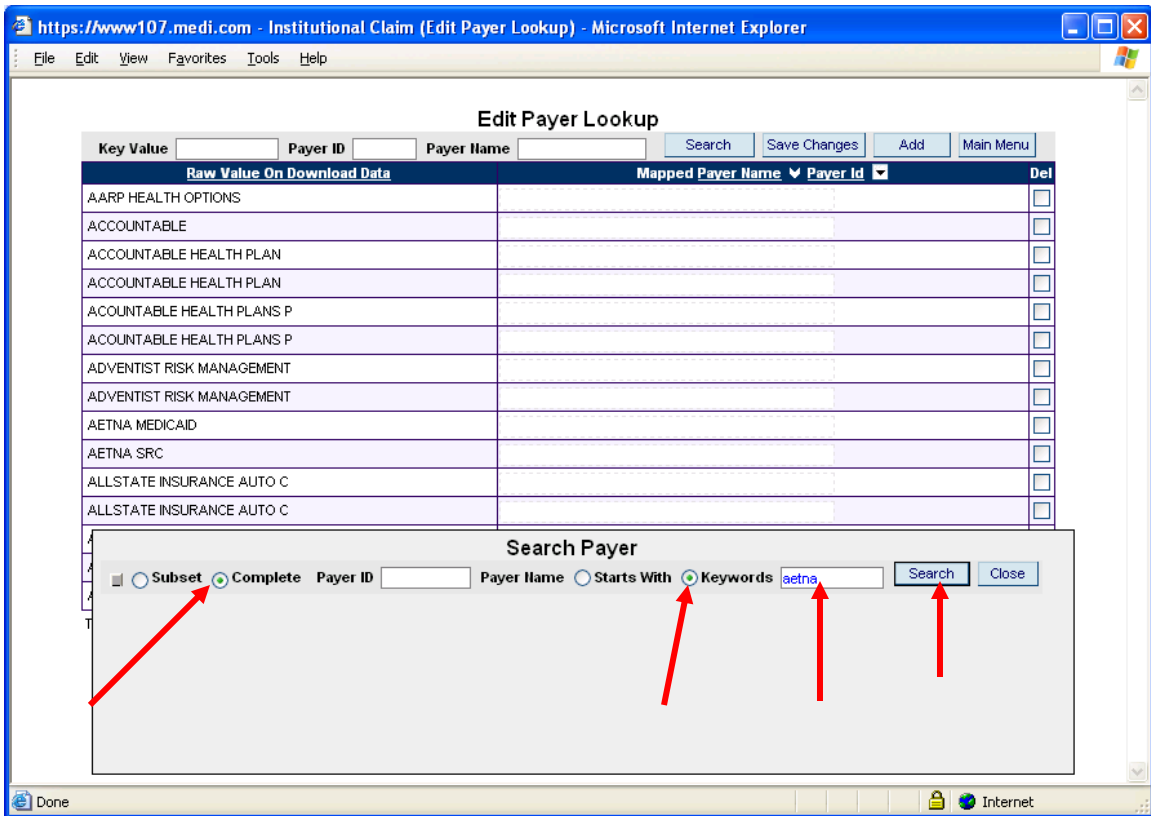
https://www107.medi.com - Institutional Claim (Edit Payer Lookup) - Microsoft Internet Explorer

File Edit View Favorites Tools Help

Edit Payer Lookup

Key Value Payer ID Payer Name Search Save Changes Add Main Menu

| Raw Value On Download Data | Mapped Payer Name Payer Id | Del |
|---|---|---|
| AARP HEALTH OPTIONS | | |
| ACCOUNTABLE | | |
| ACCOUNTABLE HEALTH PLAN | | |
| ACCOUNTABLE HEALTH PLAN | | |
| ACOUNTABLE HEALTH PLANS P | | |
| ACOUNTABLE HEALTH PLANS P | | |
| ADVENTIST RISK MANAGEMENT | | |
| ADVENTIST RISK MANAGEMENT | | |
| AETNA MEDICAID | | |
| AETNA SRC | | |
| ALLSTATE INSURANCE AUTO C | | |
| ALLSTATE INSURANCE AUTO C | | |

Search Payer

Subset Complete Payer ID Payer Name Starts With Keywords aetna Search Close

Done Internet